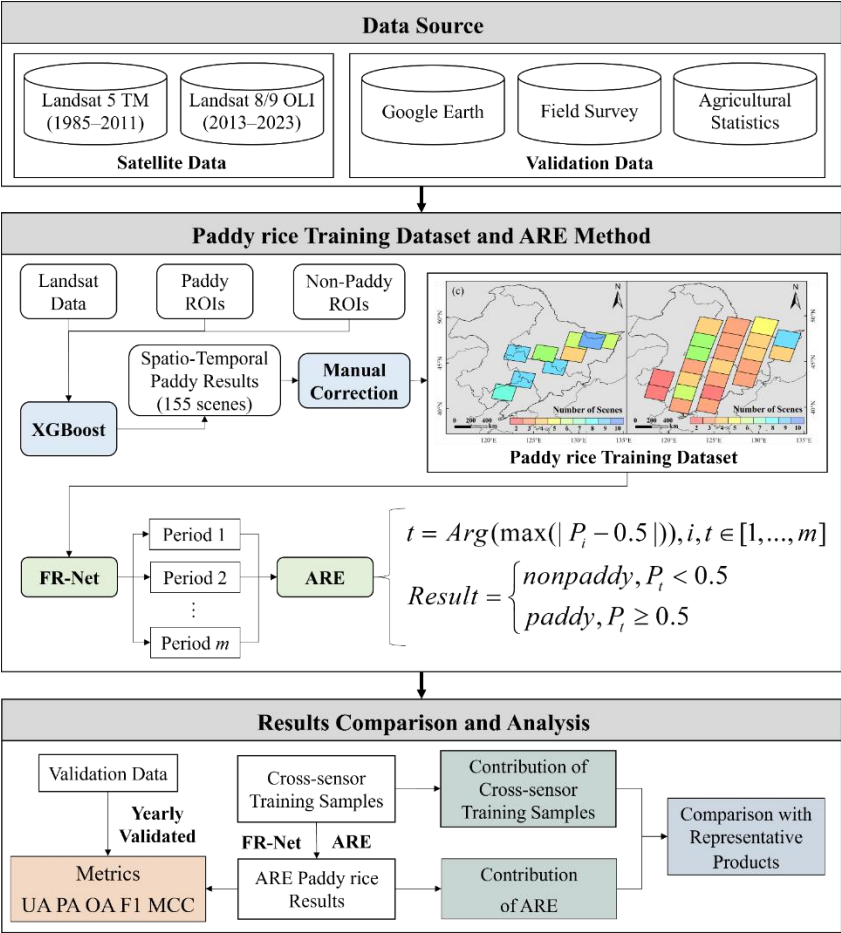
Data Source

Landsat 5 TM (1985–2011)

Landsat 8/9 OLI (2013–2023)

Satellite Data

Google Earth

Field Survey

Agricultural Statistics

Validation Data

Paddy rice Training Dataset and ARE Method

Landsat Data

Paddy ROIs

Non-Paddy ROIs

Spatio-Temporal Paddy Results (155 scenes)

Manual Correction

XGBoost

(c)

N

0 200 400 km

Number of Scenes

1 2 3 4 5 6 7 8 9 10

120°E 125°E 130°E 135°E

50°N 45°N 40°N

N

Number of Scenes

2 3 4 5 6 7 8 9 10

120°E 125°E 130°E 135°E

50°N 45°N 40°N

Paddy rice Training Dataset

FR-Net

Period 1

Period 2

⋮

Period $m$

ARE

$t = Arg(\max(|P_i - 0.5|)), i, t \in [1, ..., m]$

$Result = \begin{cases} nonpaddy, P_t < 0.5 \\ paddy, P_t \geq 0.5 \end{cases}$

Results Comparison and Analysis

Validation Data

Yearly Validated

Metrics

UA PA OA F1 MCC

Cross-sensor Training Samples

FR-Net ARE

ARE Paddy rice Results

Contribution of Cross-sensor Training Samples

Contribution of ARE

Comparison with Representative Products